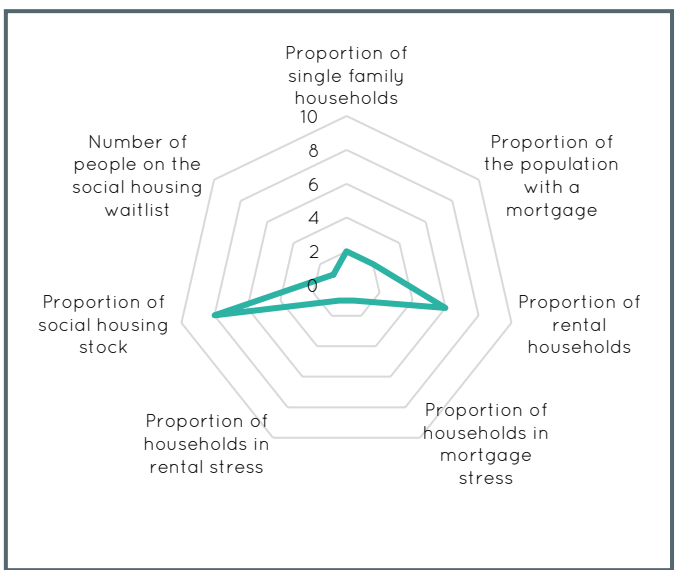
Proportion of single family households

10
8
6
4
2
0

Proportion of the population with a mortgage

Proportion of rental households

Proportion of households in mortgage stress

Proportion of households in rental stress

Proportion of social housing stock

Number of people on the social housing waitlist